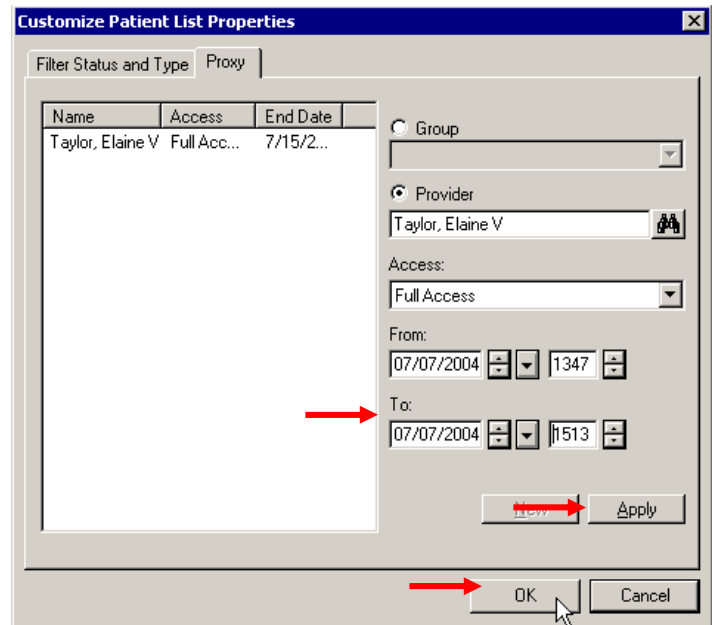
Customize Patient List Properties

Filter Status and Type | Proxy

| Name | Access | End Date |
|---|---|---|
| Taylor, Elaine V | Full Acc... | 7/15/2... |

Group

Provider

Taylor, Elaine V

Access:

Full Access

From:

07/07/2004 1347

To:

07/07/2004 1513

New Apply

OK Cancel